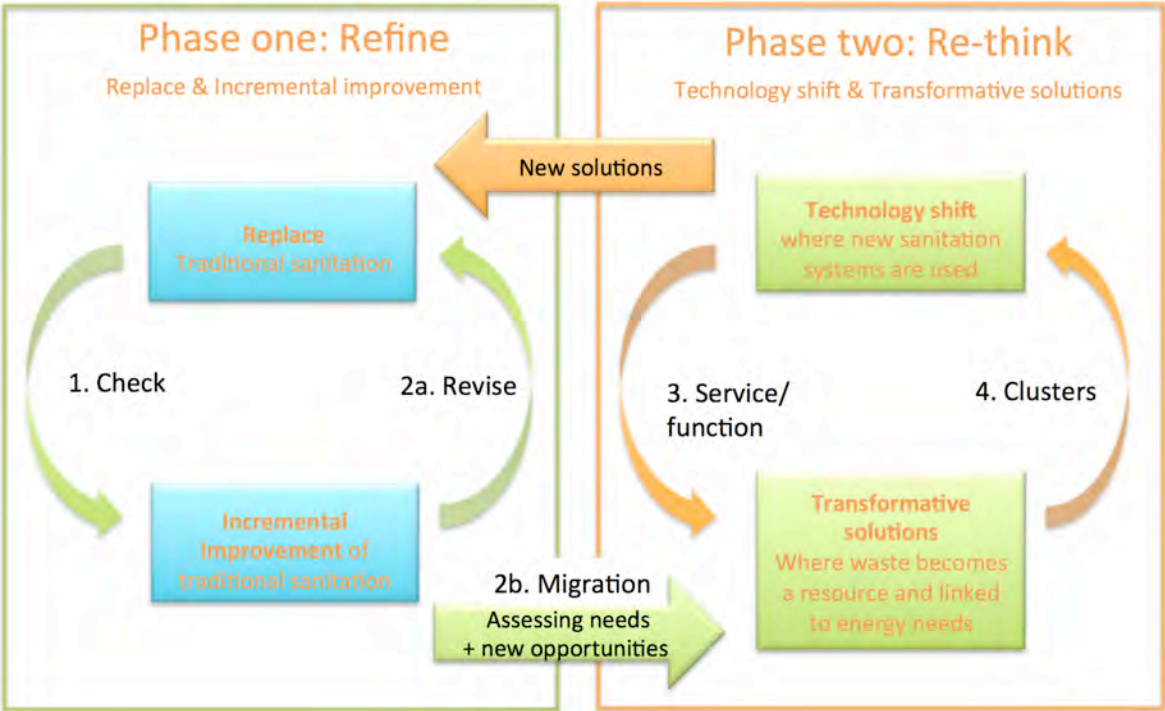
Phase one: Refine

Replace & Incremental improvement

Phase two: Re-think

Technology shift & Transformative solutions

New solutions

Replace
Traditional sanitation

Technology shift
where new sanitation systems are used

1. Check

2a. Revise

3. Service/ function

4. Clusters

Incremental Improvement of traditional sanitation

2b. Migration
Assessing needs + new opportunities

Transformative solutions
Where waste becomes a resource and linked to energy needs